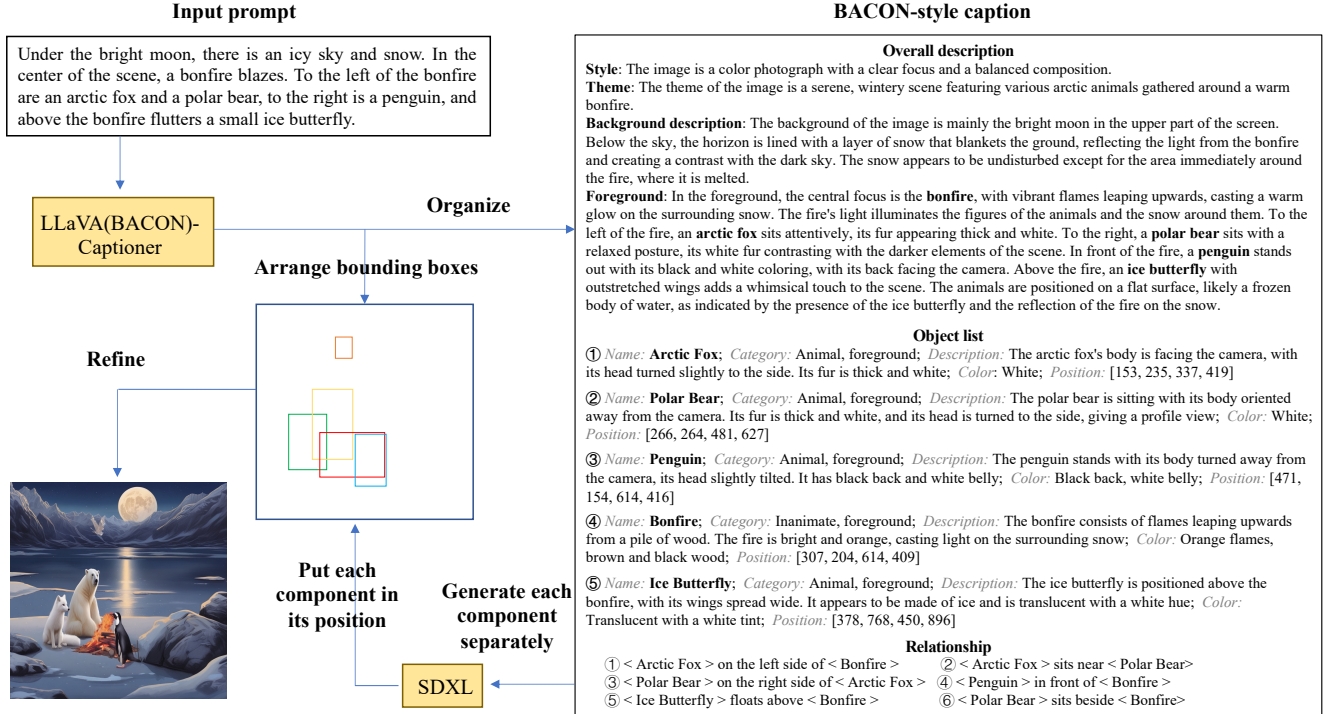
Input prompt

Under the bright moon, there is an icy sky and snow. In the center of the scene, a bonfire blazes. To the left of the bonfire are an arctic fox and a polar bear, to the right is a penguin, and above the bonfire flutters a small ice butterfly.

LLaVA(BACON)-Captioner

Organize

Arrange bounding boxes

Refine

Put each component in its position

Generate each component separately

SDXL

BACON-style caption

Overall description

Style: The image is a color photograph with a clear focus and a balanced composition.

Theme: The theme of the image is a serene, wintery scene featuring various arctic animals gathered around a warm bonfire.

Background description: The background of the image is mainly the bright moon in the upper part of the screen. Below the sky, the horizon is lined with a layer of snow that blankets the ground, reflecting the light from the bonfire and creating a contrast with the dark sky. The snow appears to be undisturbed except for the area immediately around the fire, where it is melted.

Foreground: In the foreground, the central focus is the bonfire, with vibrant flames leaping upwards, casting a warm glow on the surrounding snow. The fire's light illuminates the figures of the animals and the snow around them. To the left of the fire, an arctic fox sits attentively, its fur appearing thick and white. To the right, a polar bear sits with a relaxed posture, its white fur contrasting with the darker elements of the scene. In front of the fire, a penguin stands out with its black and white coloring, with its back facing the camera. Above the fire, an ice butterfly with outstretched wings adds a whimsical touch to the scene. The animals are positioned on a flat surface, likely a frozen body of water, as indicated by the presence of the ice butterfly and the reflection of the fire on the snow.

Object list

① Name: Arctic Fox; Category: Animal, foreground; Description: The arctic fox's body is facing the camera, with its head turned slightly to the side. Its fur is thick and white; Color: White; Position: [153, 235, 337, 419]

② Name: Polar Bear; Category: Animal, foreground; Description: The polar bear is sitting with its body oriented away from the camera. Its fur is thick and white, and its head is turned to the side, giving a profile view; Color: White; Position: [266, 264, 481, 627]

③ Name: Penguin; Category: Animal, foreground; Description: The penguin stands with its body turned away from the camera, its head slightly tilted. It has black back and white belly; Color: Black back, white belly; Position: [471, 154, 614, 416]

④ Name: Bonfire; Category: Inanimate, foreground; Description: The bonfire consists of flames leaping upwards from a pile of wood. The fire is bright and orange, casting light on the surrounding snow; Color: Orange flames, brown and black wood; Position: [307, 204, 614, 409]

⑤ Name: Ice Butterfly; Category: Animal, foreground; Description: The ice butterfly is positioned above the bonfire, with its wings spread wide. It appears to be made of ice and is translucent with a white hue; Color: Translucent with a white tint; Position: [378, 768, 450, 896]

Relationship

① < Arctic Fox > on the left side of < Bonfire >
② < Arctic Fox > sits near < Polar Bear>
③ < Polar Bear > on the right side of < Arctic Fox >
④ < Penguin > in front of < Bonfire >
⑤ < Ice Butterfly > floats above < Bonfire >
⑥ < Polar Bear > sits beside < Bonfire>